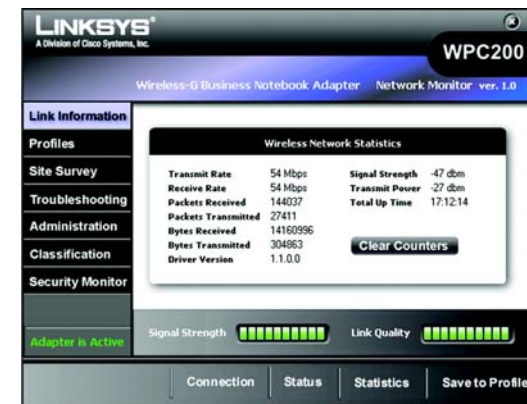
LINKSYS®
A Division of Cisco Systems, Inc.

WPC200

Wireless-G Business Notebook Adapter Network Monitor ver. 1.0

Link Information
Profiles
Site Survey
Troubleshooting
Administration
Classification
Security Monitor

Adapter is Active

Wireless Network Statistics

| | | | |
|---|---|---|---|
| Transmit Rate | 54 Mbps | Signal Strength | -47 dbm |
| Receive Rate | 54 Mbps | Transmit Power | -27 dbm |
| Packets Received | 144037 | Total Up Time | 17:12:14 |
| Packets Transmitted | 27411 | | |
| Bytes Received | 14160996 | | |
| Bytes Transmitted | 304863 | | |
| Driver Version | 1.1.0.0 | | |

Clear Counters

Signal Strength

Link Quality

Connection Status Statistics Save to Profile